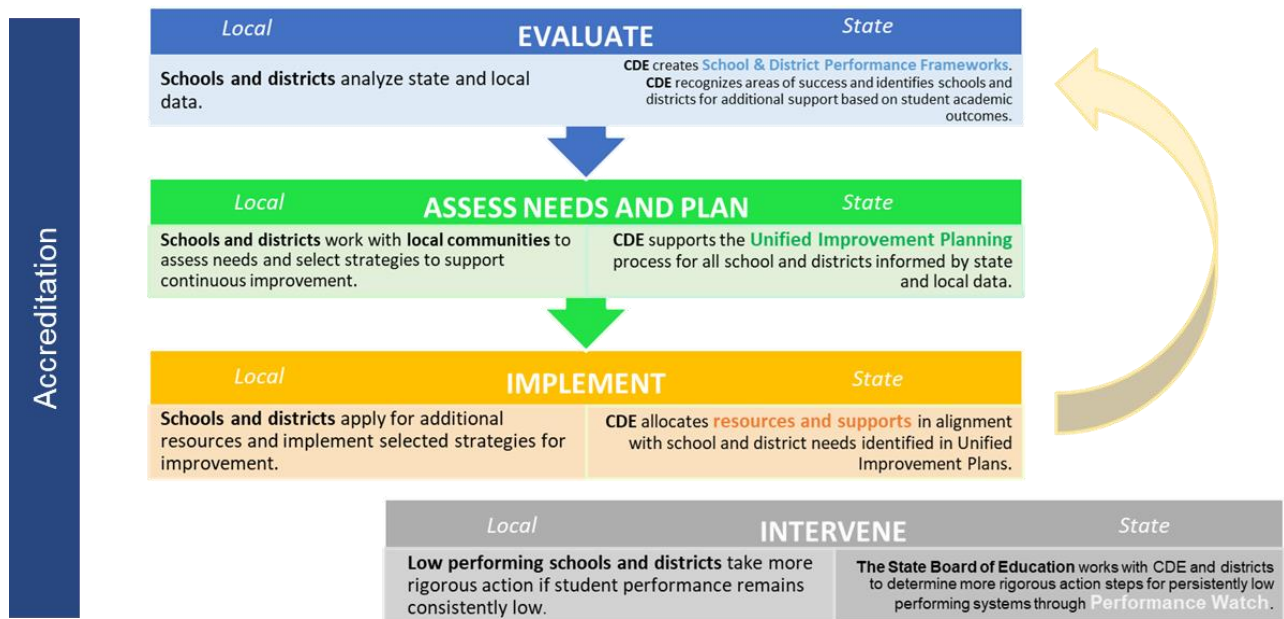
Accreditation

Local
EVALUATE
State

Schools and districts analyze state and local data.

CDE creates School & District Performance Frameworks. CDE recognizes areas of success and identifies schools and districts for additional support based on student academic outcomes.

Local
ASSESS NEEDS AND PLAN
State

Schools and districts work with local communities to assess needs and select strategies to support continuous improvement.

CDE supports the Unified Improvement Planning process for all school and districts informed by state and local data.

Local
IMPLEMENT
State

Schools and districts apply for additional resources and implement selected strategies for improvement.

CDE allocates resources and supports in alignment with school and district needs identified in Unified Improvement Plans.

Local
INTERVENE
State

Low performing schools and districts take more rigorous action if student performance remains consistently low.

The State Board of Education works with CDE and districts to determine more rigorous action steps for persistently low performing systems through Performance Watch.